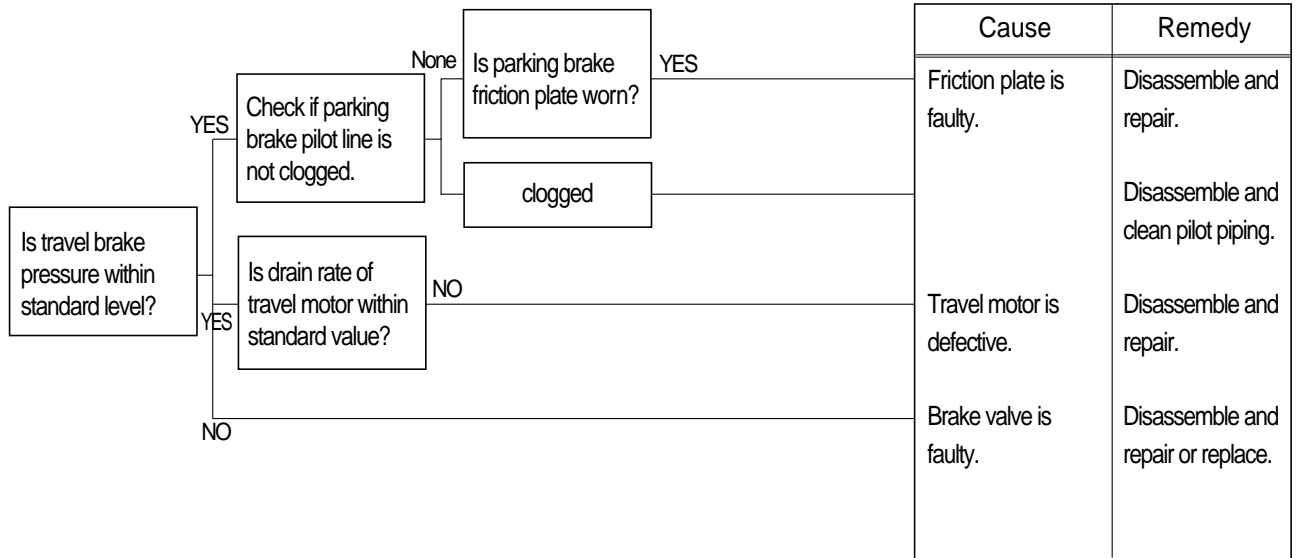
Is travel brake pressure within standard level?

YES

Check if parking brake pilot line is not clogged.

None

Is parking brake friction plate worn?

YES

clogged

YES

Is drain rate of travel motor within standard value?

NO

NO

| Cause | Remedy |
|---|---|
| Friction plate is faulty. | Disassemble and repair. |
| | Disassemble and clean pilot piping. |
| Travel motor is defective. | Disassemble and repair. |
| Brake valve is faulty. | Disassemble and repair or replace. |